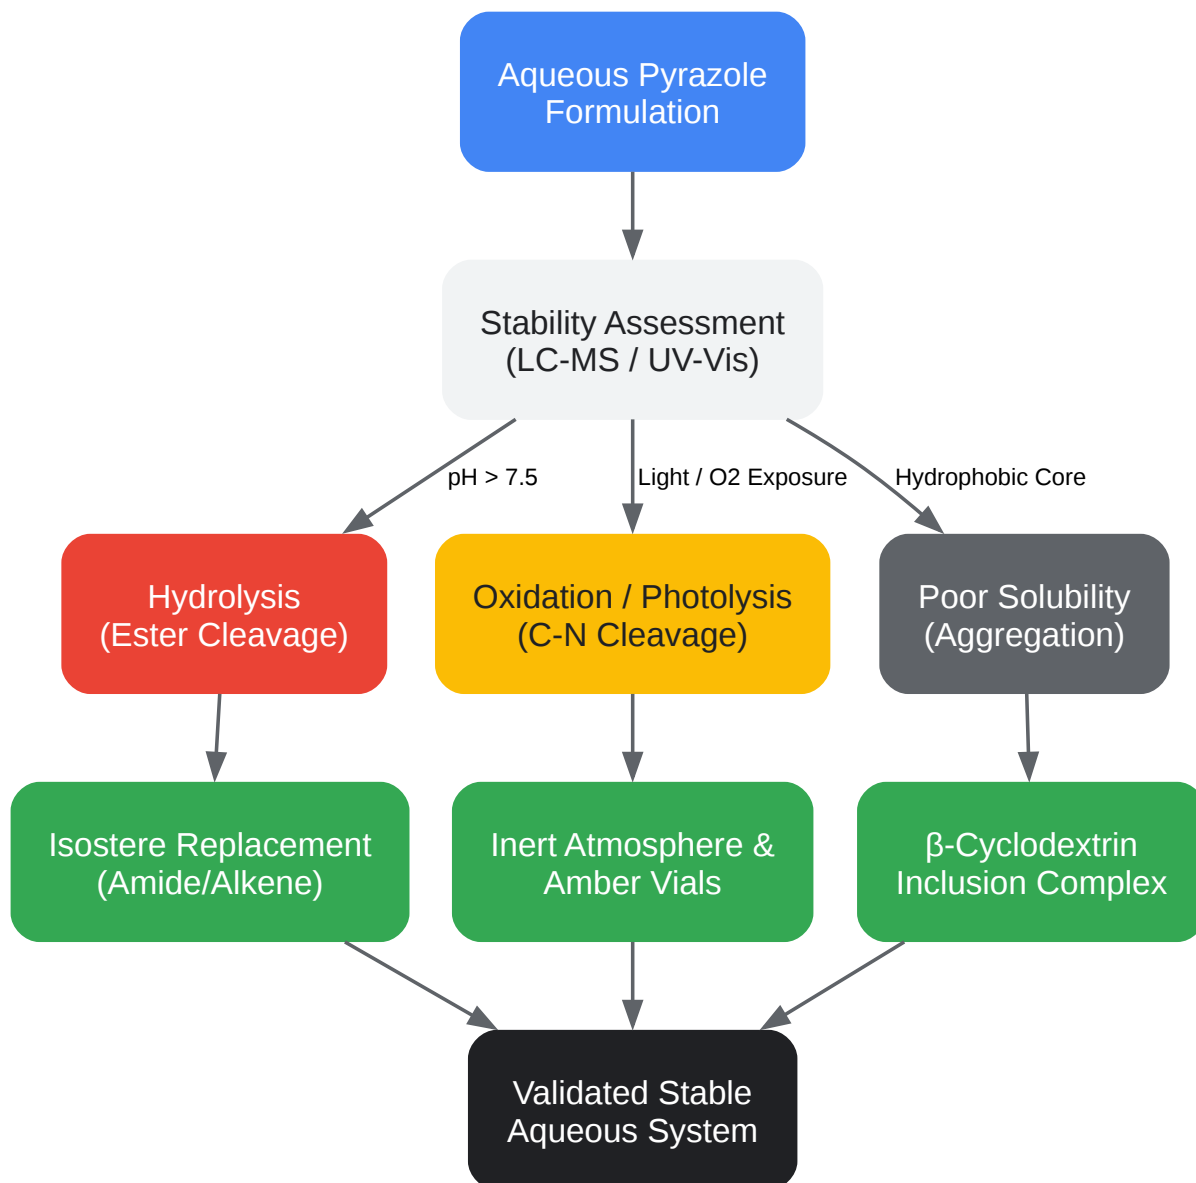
Aqueous Pyrazole Formulation

Stability Assessment (LC-MS / UV-Vis)

pH > 7.5

Light / O2 Exposure

Hydrophobic Core

Hydrolysis (Ester Cleavage)

Oxidation / Photolysis (C-N Cleavage)

Poor Solubility (Aggregation)

Isostere Replacement (Amide/Alkene)

Inert Atmosphere & Amber Vials

β-Cyclodextrin Inclusion Complex

Validated Stable Aqueous System